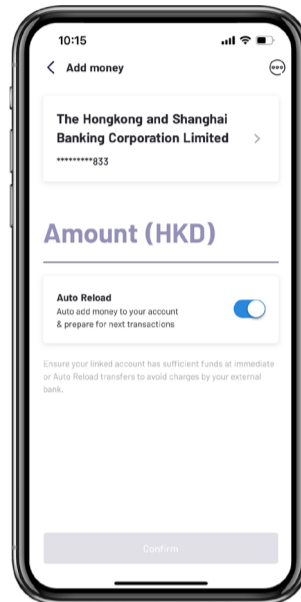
10:15

Add money

The Hongkong and Shanghai Banking Corporation Limited

*********833

Amount (HKD)

Auto Reload

Auto add money to your account & prepare for next transactions

Ensure your linked account has sufficient funds at immediate or Auto Reload transfers to avoid charges by your external bank.

Confirm